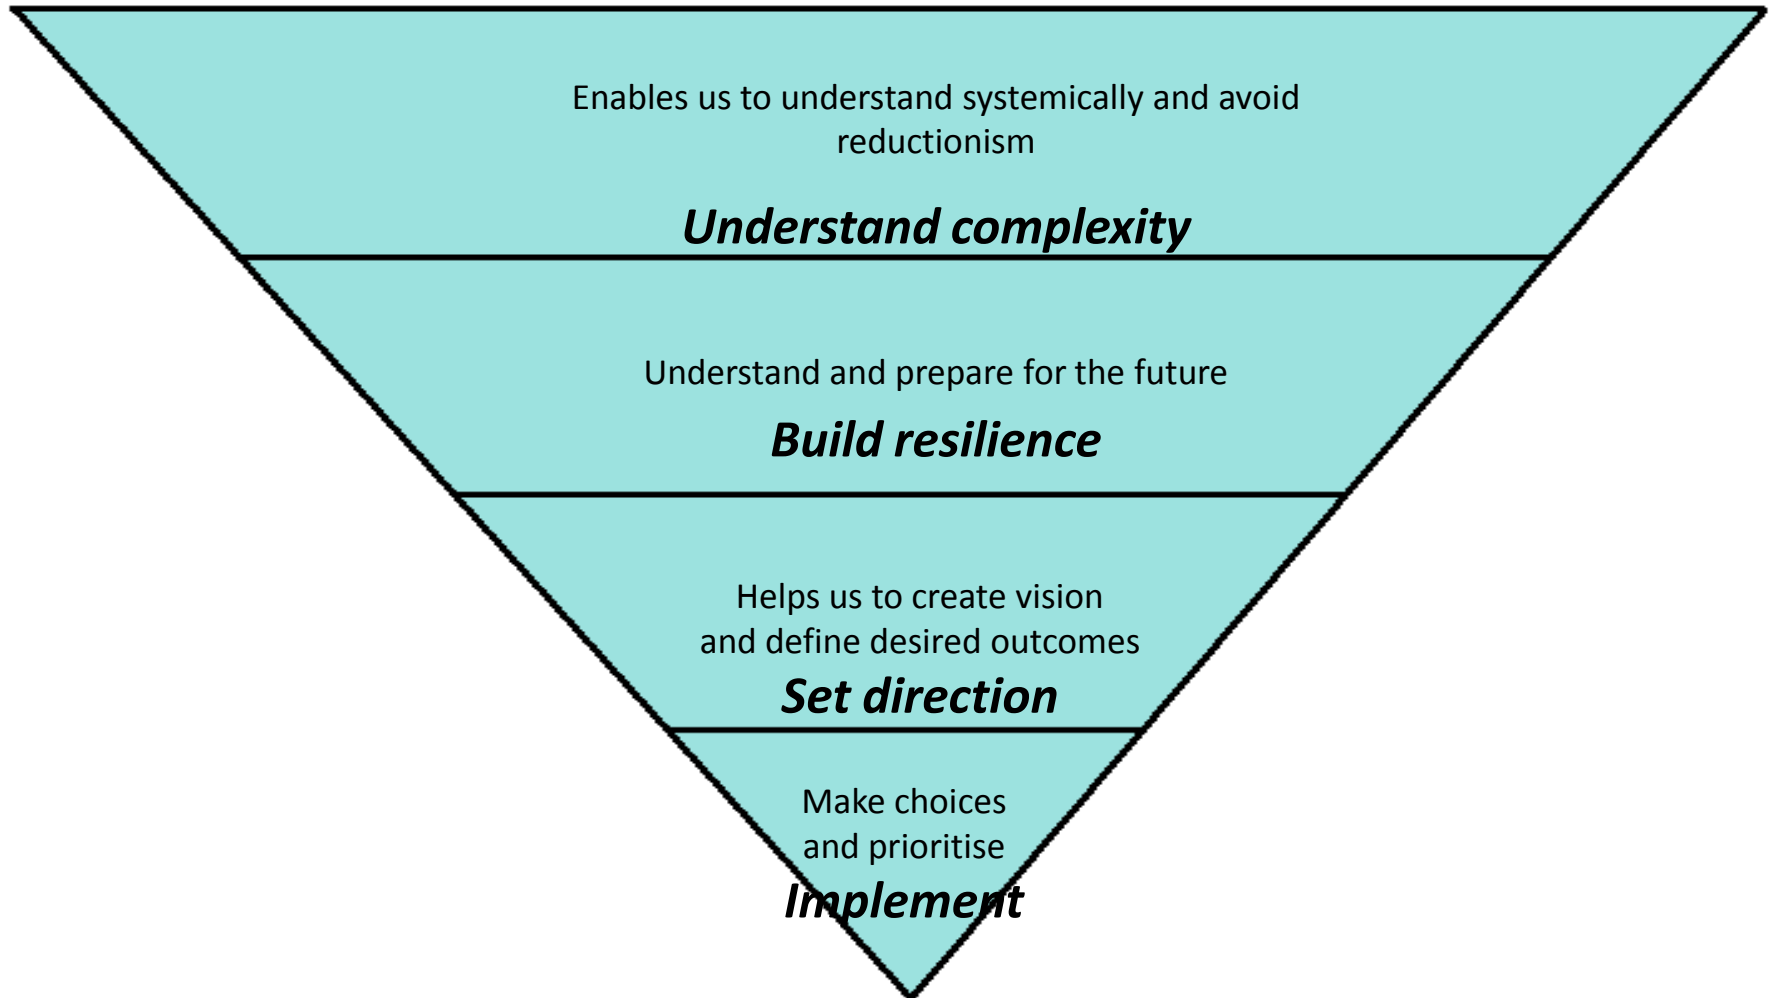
Enables us to understand systemically and avoid reductionism

Understand complexity

Understand and prepare for the future

Build resilience

Helps us to create vision and define desired outcomes

Set direction

Make choices and prioritise

Implement